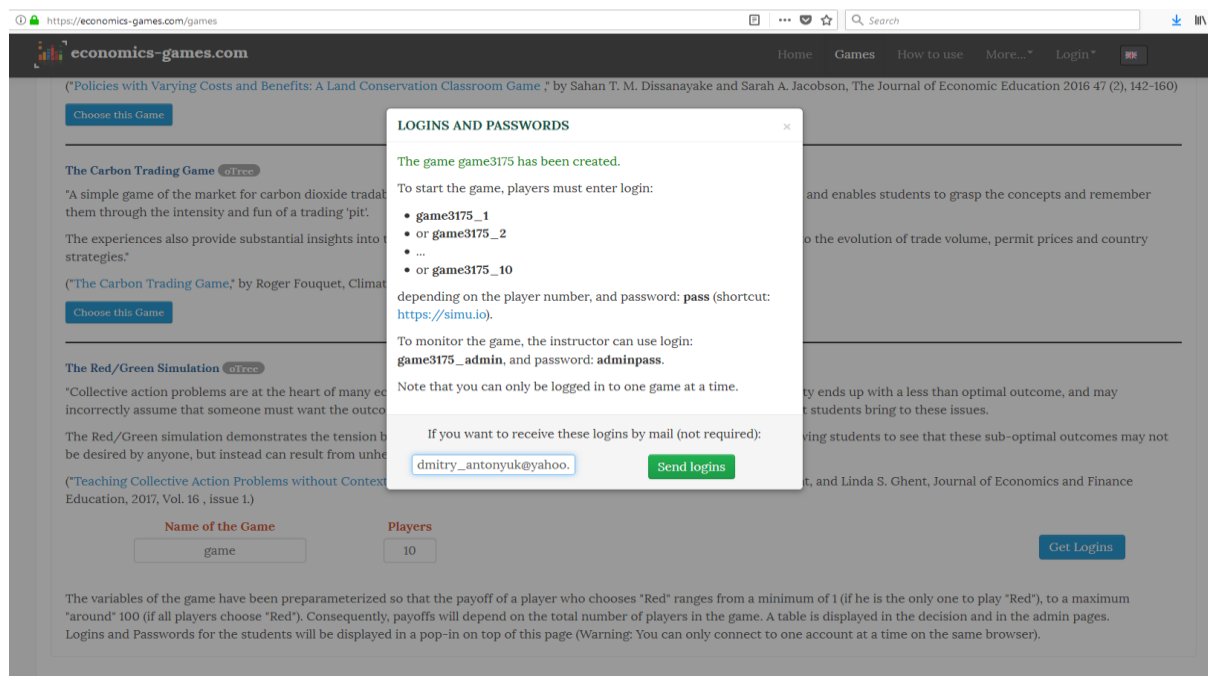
https://economics-games.com/games

Search

economics-games.com

Home Games How to use More... Login

("Policies with Varying Costs and Benefits: A Land Conservation Classroom Game," by Sahan T. M. Dissanayake and Sarah A. Jacobson, The Journal of Economic Education 2016 47 (2), 142-160)

Choose this Game

The Carbon Trading Game oTree

"A simple game of the market for carbon dioxide tradab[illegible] and enables students to grasp the concepts and remember them through the intensity and fun of a trading 'pit'.

The experiences also provide substantial insights into t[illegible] to the evolution of trade volume, permit prices and country strategies."

("The Carbon Trading Game," by Roger Fouquet, Climat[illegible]

Choose this Game

The Red/Green Simulation oTree

"Collective action problems are at the heart of many ec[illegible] ty ends up with a less than optimal outcome, and may incorrectly assume that someone must want the outco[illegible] t students bring to these issues.

The Red/Green simulation demonstrates the tension b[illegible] ving students to see that these sub-optimal outcomes may not be desired by anyone, but instead can result from unhe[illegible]

("Teaching Collective Action Problems without Context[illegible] t, and Linda S. Ghent, Journal of Economics and Finance Education, 2017, Vol. 16 , issue 1.)

Name of the Game
game

Players
10

Get Logins

The variables of the game have been preparameterized so that the payoff of a player who chooses "Red" ranges from a minimum of 1 (if he is the only one to play "Red"), to a maximum "around" 100 (if all players choose "Red"). Consequently, payoffs will depend on the total number of players in the game. A table is displayed in the decision and in the admin pages. Logins and Passwords for the students will be displayed in a pop-in on top of this page (Warning: You can only connect to one account at a time on the same browser).

LOGINS AND PASSWORDS ×

The game game3175 has been created.

To start the game, players must enter login:

- game3175_1
- or game3175_2
- ...
- or game3175_10

depending on the player number, and password: pass (shortcut: https://simu.io).

To monitor the game, the instructor can use login: game3175_admin, and password: adminpass.

Note that you can only be logged in to one game at a time.

If you want to receive these logins by mail (not required):

dmitry_antonyuk@yahoo.

Send logins